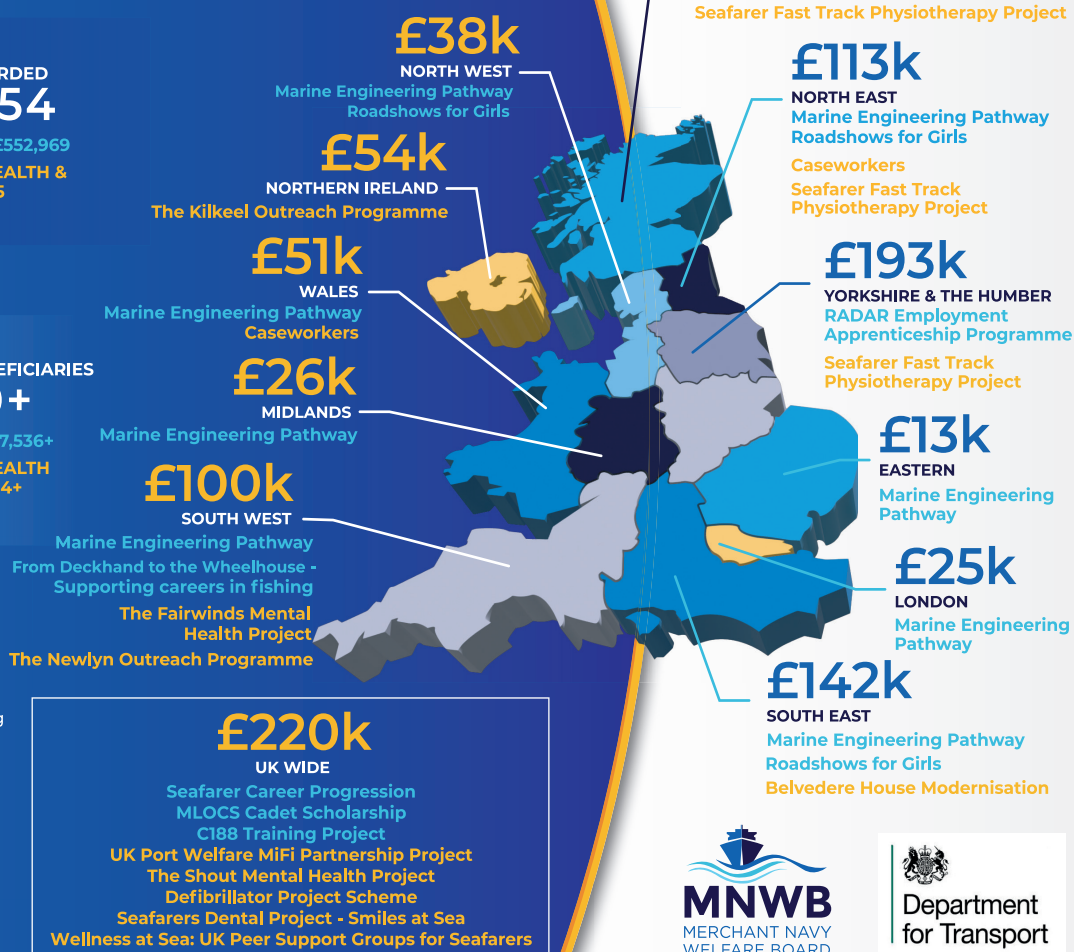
RDED
54
£552,969
EALTH &
S

EFICIARIES
0+
7,536+
EALTH
4+

g

Seafarer Fast Track Physiotherapy Project

£38k
NORTH WEST
Marine Engineering Pathway
Roadshows for Girls

£54k
NORTHERN IRELAND
The Kilkeel Outreach Programme

£51k
WALES
Marine Engineering Pathway
Caseworkers

£26k
MIDLANDS
Marine Engineering Pathway

£100k
SOUTH WEST
Marine Engineering Pathway
From Deckhand to the Wheelhouse - Supporting careers in fishing
The Fairwinds Mental Health Project
The Newlyn Outreach Programme

£113k
NORTH EAST
Marine Engineering Pathway
Roadshows for Girls
Caseworkers
Seafarer Fast Track Physiotherapy Project

£193k
YORKSHIRE & THE HUMBER
RADAR Employment Apprenticeship Programme
Seafarer Fast Track Physiotherapy Project

£13k
EASTERN
Marine Engineering Pathway

£25k
LONDON
Marine Engineering Pathway

£142k
SOUTH EAST
Marine Engineering Pathway
Roadshows for Girls
Belvedere House Modernisation

£220k
UK WIDE
Seafarer Career Progression
MLOCS Cadet Scholarship
C188 Training Project
UK Port Welfare MiFi Partnership Project
The Shout Mental Health Project
Defibrillator Project Scheme
Seafarers Dental Project - Smiles at Sea
Wellness at Sea: UK Peer Support Groups for Seafarers

MNWB
MERCHANT NAVY
WELFARE BOARD

Department
for Transport